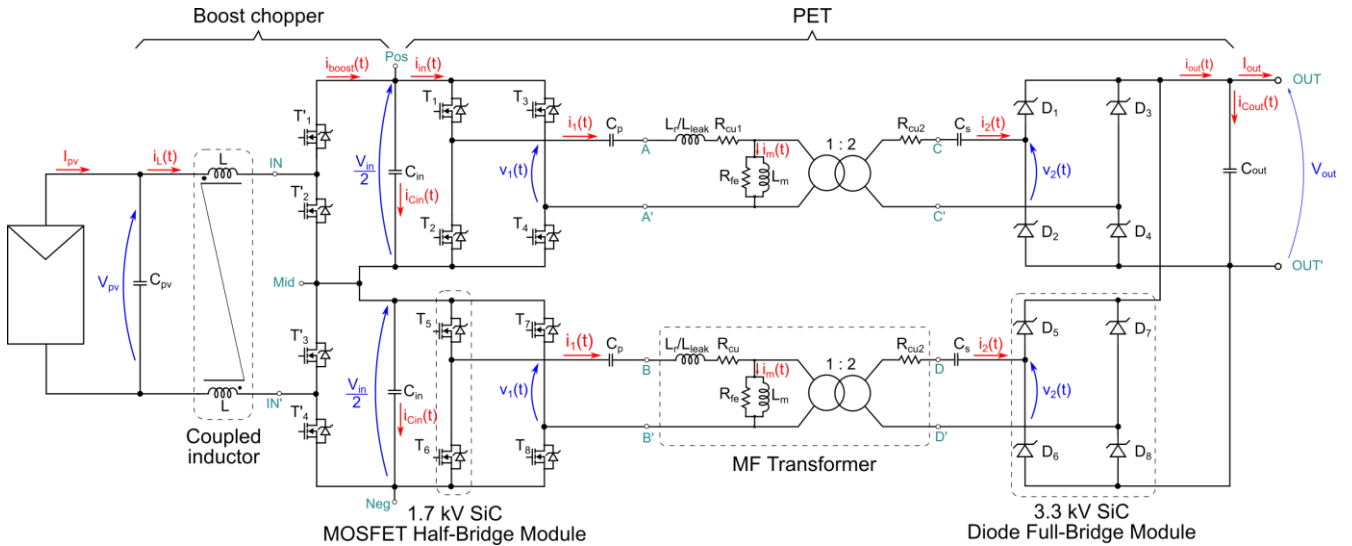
Boost chopper

PET

$I_{pv}$ $i_L(t)$ L IN $V_{pv}$ $C_{pv}$ L IN'

Coupled inductor

$T'_1$ $T'_2$ $T'_3$ $T'_4$

Pos $i_{boost}(t)$ $i_{in}(t)$ Mid Neg

$\frac{V_{in}}{2}$ $C_{in}$ $i_{Cin}(t)$ $\frac{V_{in}}{2}$ $C_{in}$ $i_{Cin}(t)$

$T_1$ $T_2$ $T_3$ $T_4$ $v_1(t)$ $i_1(t)$ $C_p$ A A' $L_r/L_{leak}$ $R_{cu1}$ $i_m(t)$ $R_{fe}$ $L_m$ 1 : 2 $R_{cu2}$ $C_s$ C C' $i_2(t)$ $v_2(t)$

$T_5$ $T_6$ $T_7$ $T_8$ $v_1(t)$ $i_1(t)$ $C_p$ B B' $L_r/L_{leak}$ $R_{cu}$ $i_m(t)$ $R_{fe}$ $L_m$ 1 : 2 $R_{cu2}$ D D' $C_s$ $i_2(t)$ $v_2(t)$

MF Transformer

$D_1$ $D_2$ $D_3$ $D_4$ $D_5$ $D_6$ $D_7$ $D_8$

$i_{out}(t)$ $I_{out}$ OUT $i_{Cout}(t)$ $C_{out}$ $V_{out}$ OUT'

1.7 kV SiC
MOSFET Half-Bridge Module

3.3 kV SiC
Diode Full-Bridge Module